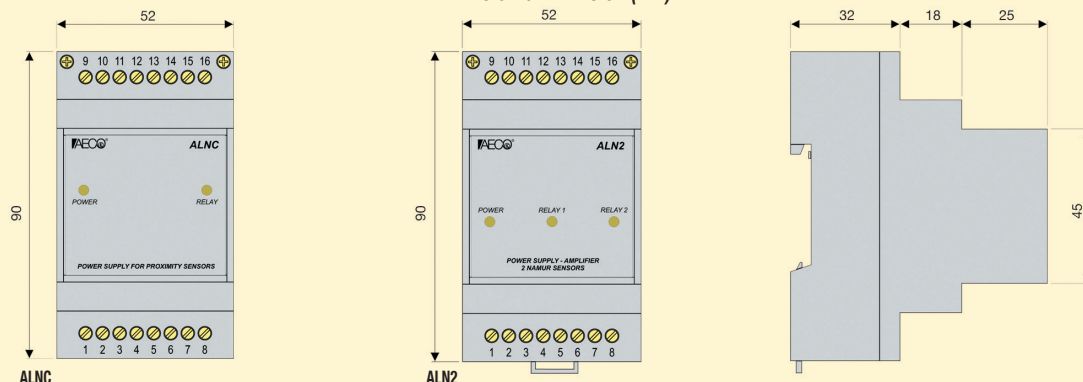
52

9 10 11 12 13 14 15 16

AECO

ALNC

POWER

RELAY

POWER SUPPLY FOR PROXIMITY SENSORS

90

1 2 3 4 5 6 7 8

ALNC

52

9 10 11 12 13 14 15 16

AECO

ALN2

POWER

RELAY 1

RELAY 2

POWER SUPPLY - AMPLIFIER
2 NAMUR SENSORS

90

1 2 3 4 5 6 7 8

ALN2

32

18

25

45